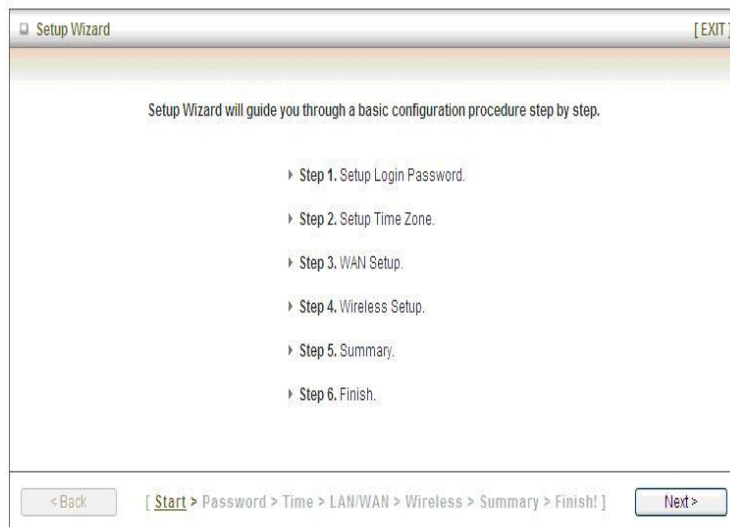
Setup Wizard

[EXIT]

Setup Wizard will guide you through a basic configuration procedure step by step.

Step 1. Setup Login Password.

Step 2. Setup Time Zone.

Step 3. WAN Setup.

Step 4. Wireless Setup.

Step 5. Summary.

Step 6. Finish.

< Back

[ Start > Password > Time > LAN/WAN > Wireless > Summary > Finish! ]

Next >